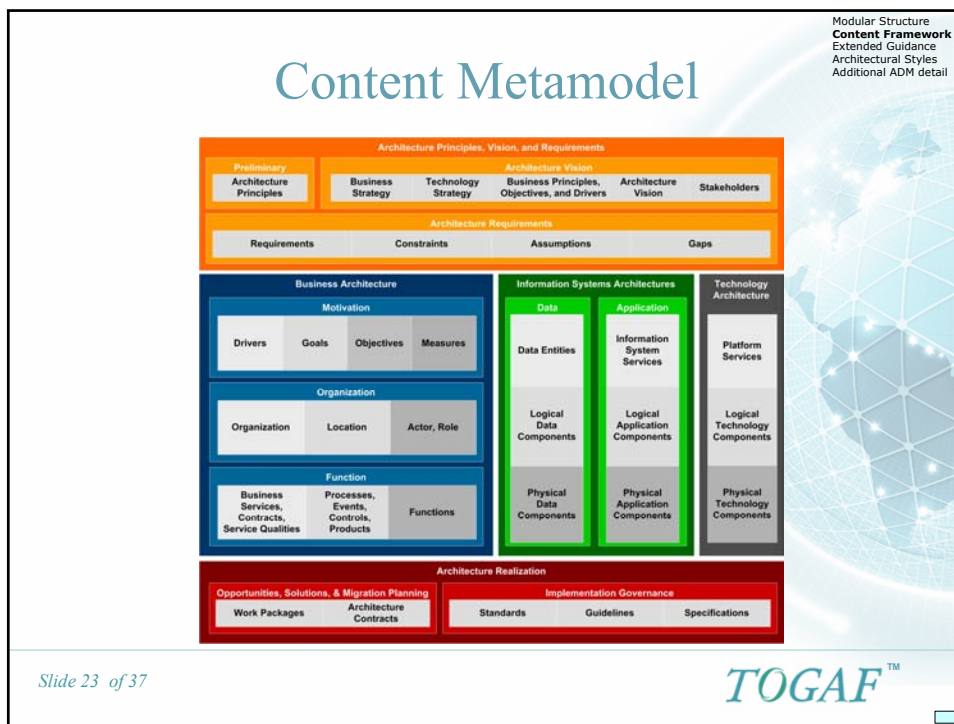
Modular Structure
**Content Framework**
Extended Guidance
Architectural Styles
Additional ADM detail

Content Metamodel

Architecture Principles, Vision, and Requirements

Preliminary
Architecture Principles

Architecture Vision
Business Strategy
Technology Strategy
Business Principles, Objectives, and Drivers
Architecture Vision
Stakeholders

Architecture Requirements
Requirements
Constraints
Assumptions
Gaps

Business Architecture

Motivation
Drivers
Goals
Objectives
Measures

Organization
Organization
Location
Actor, Role

Function
Business Services, Contracts, Service Qualities
Processes, Events, Controls, Products
Functions

Information Systems Architectures

Data
Data Entities
Logical Data Components
Physical Data Components

Application
Information System Services
Logical Application Components
Physical Application Components

Technology Architecture
Platform Services
Logical Technology Components
Physical Technology Components

Architecture Realization

Opportunities, Solutions, & Migration Planning
Work Packages
Architecture Contracts

Implementation Governance
Standards
Guidelines
Specifications

Slide 23 of 37

TOGAF™